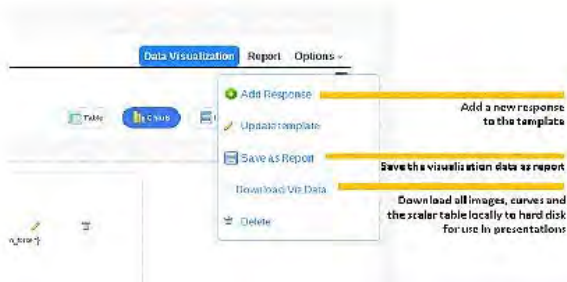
Data Visualization Report Options

Table Charts

Add Response

Update template

Save as Report

Download Vis Data

Delete

Add a new response to the template

Save the visualization data as report

Download all images, curves and the scaler table locally to hard disk for use in presentations